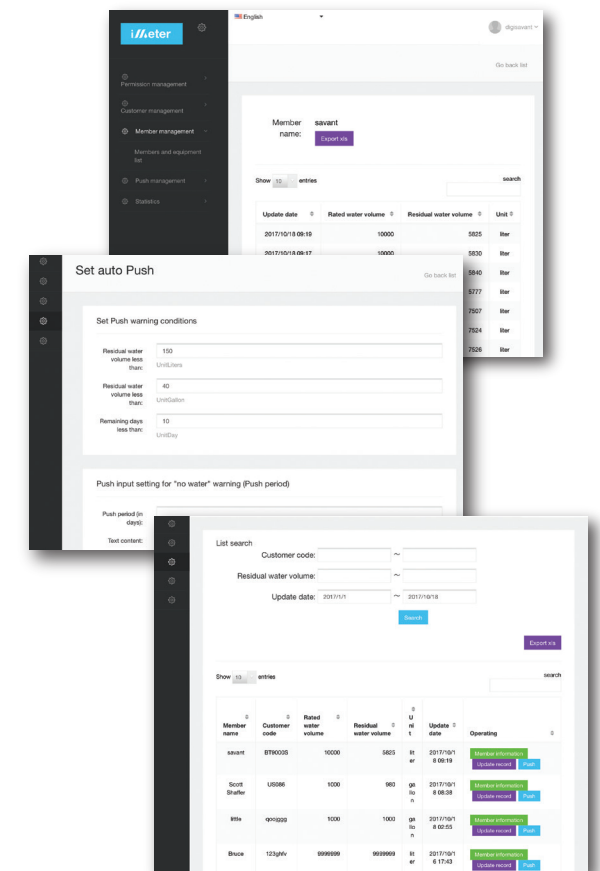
iMeter

English

digisavant

Go back list

Permission management

Customer management

Member management

Members and equipment list

Push management

Statistics

Member name: savant

Export xls

Show 10 entries

search

| Update date | Rated water volume | Residual water volume | Unit |
|---|---|---|---|
| 2017/10/18 09:19 | 10000 | 5825 | liter |
| 2017/10/18 09:17 | 10000 | 5830 | liter |
| | | 5840 | liter |
| | | 5777 | liter |
| | | 7507 | liter |
| | | 7524 | liter |
| | | 7526 | liter |

Set auto Push

Go back list

Set Push warning conditions

Residual water volume less than: 150 UnitLiters

Residual water volume less than: 40 UnitGallon

Remaining days less than: 10 UnitDay

Push input setting for "no water" warning (Push period)

Push period (in days):

Text content:

List search

Customer code: ~

Residual water volume: ~

Update date: 2017/1/1 ~ 2017/10/18

Search

Export xls

Show 10 entries

search

| Member name | Customer code | Rated water volume | Residual water volume | Unit | Update date | Operating |
|---|---|---|---|---|---|---|
| savant | BT9000S | 10000 | 5825 | liter | 2017/10/18 09:19 | Member information Update record Push |
| Scott Shaffer | US086 | 1000 | 983 | gallon | 2017/10/18 08:38 | Member information Update record Push |
| little | qooggg | 1000 | 1000 | gallon | 2017/10/18 02:55 | Member information Update record Push |
| Bruce | 123ghfv | 9999999 | 9999999 | liter | 2017/10/16 17:43 | Member information Update record Push |